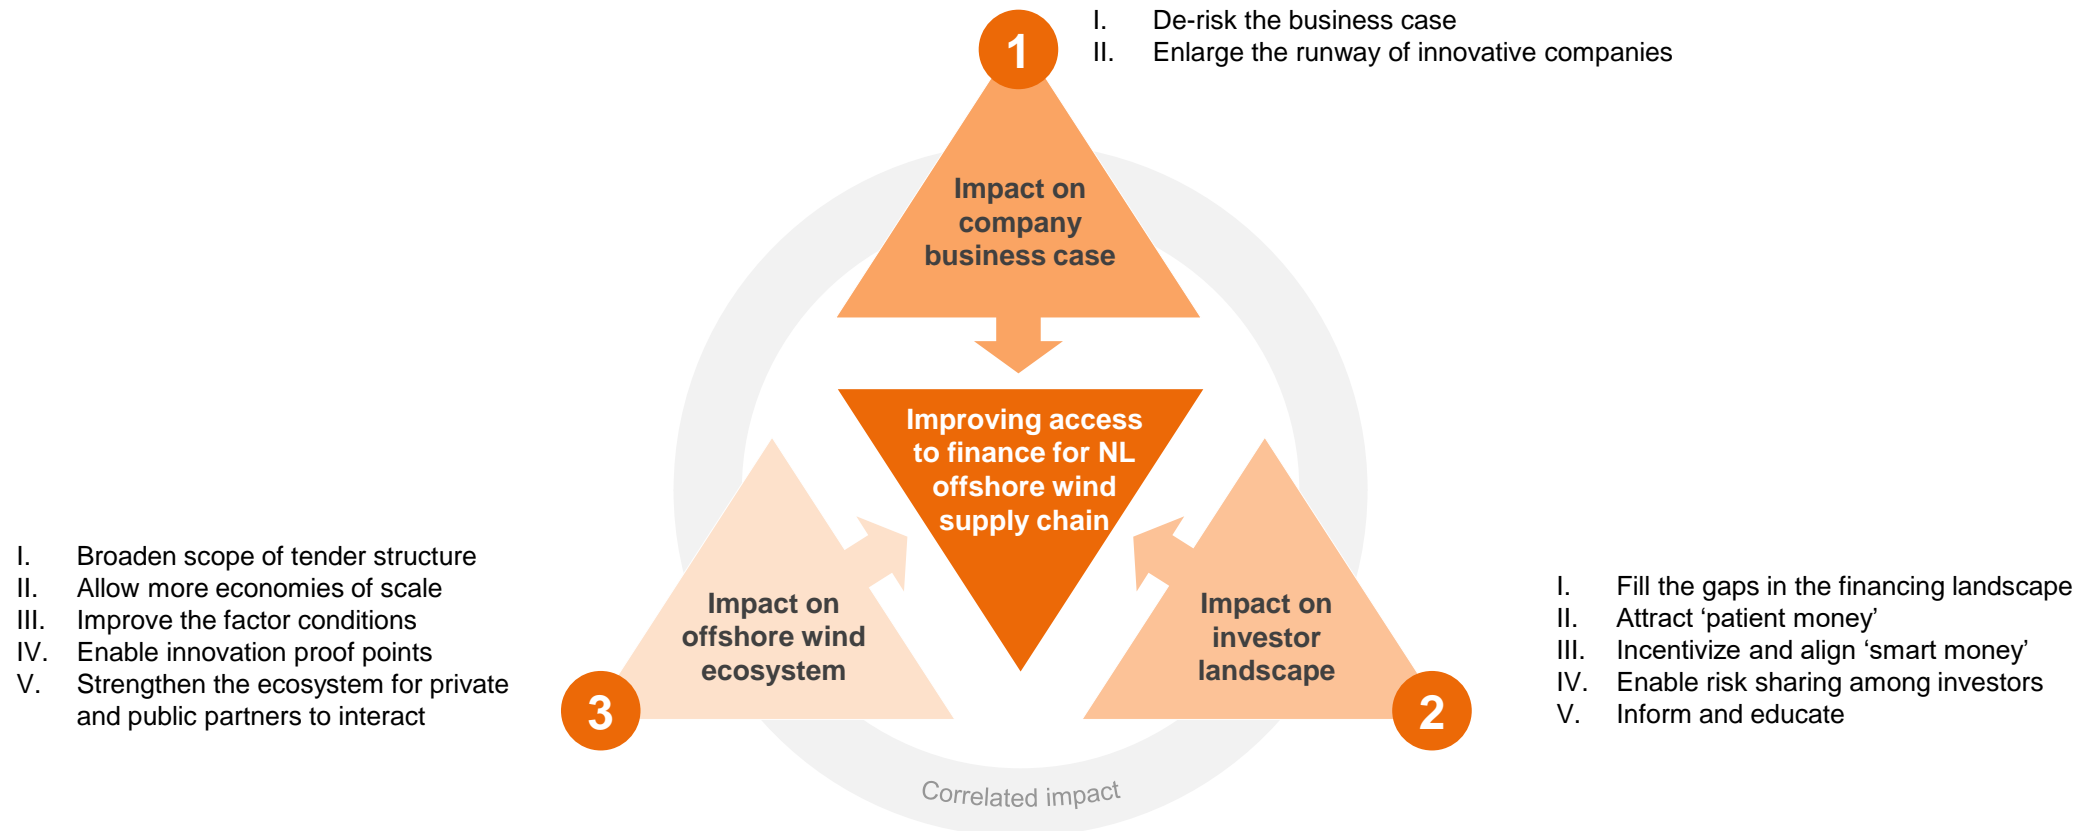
1

I. De-risk the business case
II. Enlarge the runway of innovative companies

Impact on company business case

Improving access to finance for NL offshore wind supply chain

I. Broaden scope of tender structure
II. Allow more economies of scale
III. Improve the factor conditions
IV. Enable innovation proof points
V. Strengthen the ecosystem for private and public partners to interact

Impact on offshore wind ecosystem

3

Impact on investor landscape

2

I. Fill the gaps in the financing landscape
II. Attract ‘patient money’
III. Incentivize and align ‘smart money’
IV. Enable risk sharing among investors
V. Inform and educate

Correlated impact